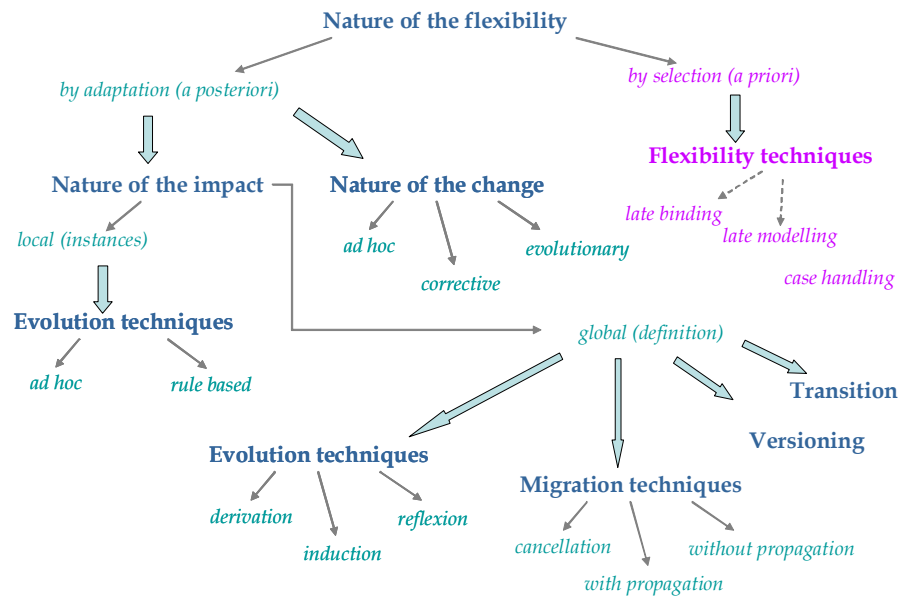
Nature of the flexibility

by adaptation (a posteriori)

by selection (a priori)

Flexibility techniques

late binding

late modelling

case handling

Nature of the impact

Nature of the change

ad hoc

corrective

evolutionary

local (instances)

Evolution techniques

ad hoc

rule based

global (definition)

Transition

Versioning

Evolution techniques

derivation

induction

reflexion

Migration techniques

cancellation

with propagation

without propagation